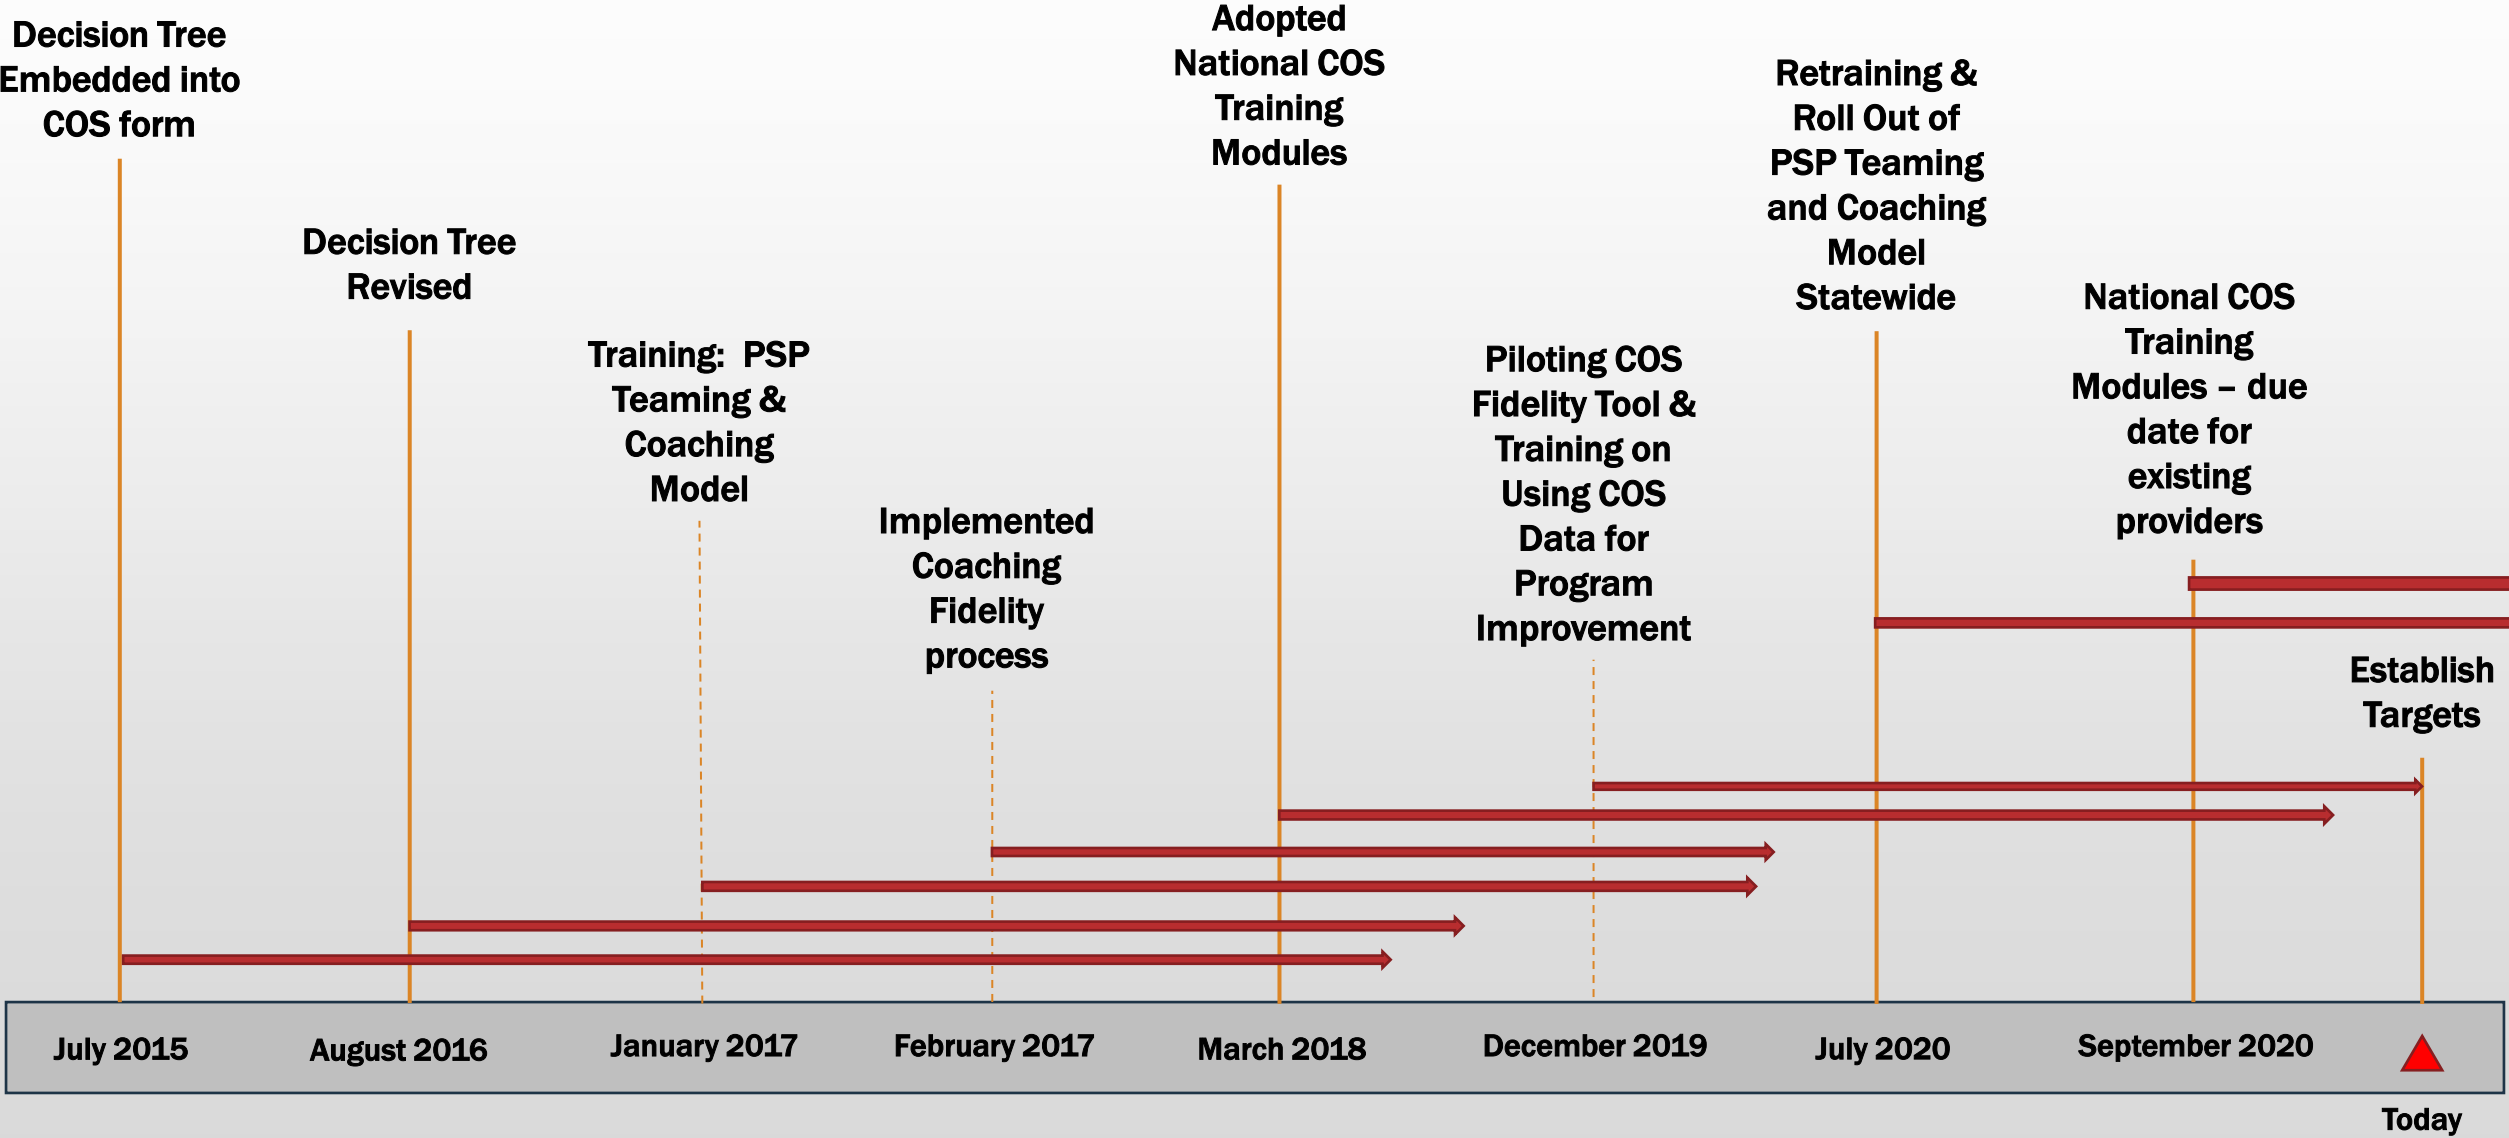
Decision Tree Embedded into COS form

Decision Tree Revised

Training: PSP Teaming & Coaching Model

Implemented Coaching Fidelity process

Adopted National COS Training Modules

Piloting COS Fidelity Tool & Training on Using COS Data for Program Improvement

Retraining & Roll Out of PSP Teaming and Coaching Model Statewide

National COS Training Modules – due date for existing providers

Establish Targets

July 2015

August 2016

January 2017

February 2017

March 2018

December 2019

July 2020

September 2020

Today